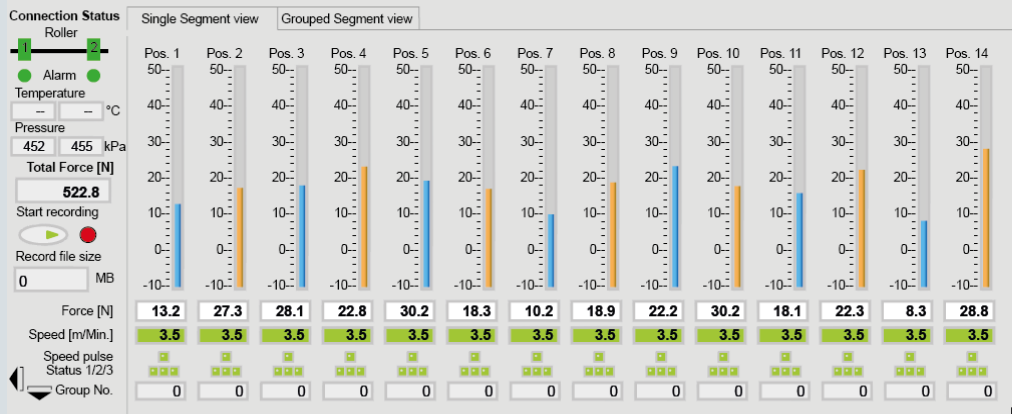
Connection Status
Roller
1 2
Alarm
Temperature
-- -- °C
Pressure
452 455 kPa
Total Force [N]
522.8
Start recording
Record file size
0 MB

Single Segment view | Grouped Segment view

| | Pos. 1 | Pos. 2 | Pos. 3 | Pos. 4 | Pos. 5 | Pos. 6 | Pos. 7 | Pos. 8 | Pos. 9 | Pos. 10 | Pos. 11 | Pos. 12 | Pos. 13 | Pos. 14 |
|---|---|---|---|---|---|---|---|---|---|---|---|---|---|---|
| Force [N] | 13.2 | 27.3 | 28.1 | 22.8 | 30.2 | 18.3 | 10.2 | 18.9 | 22.2 | 30.2 | 18.1 | 22.3 | 8.3 | 28.8 |
| Speed [m/Min.] | 3.5 | 3.5 | 3.5 | 3.5 | 3.5 | 3.5 | 3.5 | 3.5 | 3.5 | 3.5 | 3.5 | 3.5 | 3.5 | 3.5 |
| Speed pulse Status 1/2/3 | | | | | | | | | | | | | | |
| Group No. | 0 | 0 | 0 | 0 | 0 | 0 | 0 | 0 | 0 | 0 | 0 | 0 | 0 | 0 |

50
40
30
20
10
0
-10